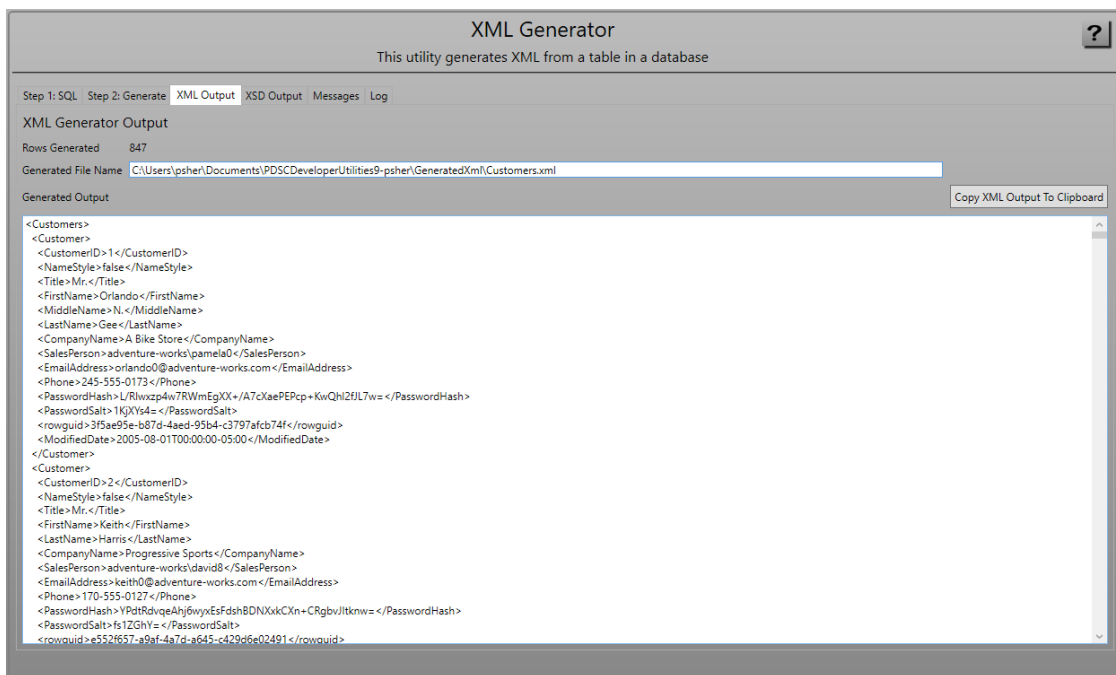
XML Generator
This utility generates XML from a table in a database

?

Step 1: SQL Step 2: Generate XML Output XSD Output Messages Log

XML Generator Output

Rows Generated 847

Generated File Name C:\Users\psher\Documents\PDSCDeveloperUtilities9-psher\GeneratedXml\Customers.xml

Generated Output

Copy XML Output To Clipboard

<Customers>
<Customer>
<CustomerID>1</CustomerID>
<NameStyle>false</NameStyle>
<Title>Mr.</Title>
<FirstName>Orlando</FirstName>
<MiddleName>N.</MiddleName>
<LastName>Gee</LastName>
<CompanyName>A Bike Store</CompanyName>
<SalesPerson>adventure-works\pamela0</SalesPerson>
<EmailAddress>orlando0@adventure-works.com</EmailAddress>
<Phone>245-555-0173</Phone>
<PasswordHash>L/Rlwxzp4w7RWmEgXX+/A7cXaePEPcp+KwQhl2fJL7w=</PasswordHash>
<PasswordSalt>1KjXYs4=</PasswordSalt>
<rowguid>3f5ae95e-b87d-4aed-95b4-c3797afcb74f</rowguid>
<ModifiedDate>2005-08-01T00:00:00-05:00</ModifiedDate>
</Customer>
<Customer>
<CustomerID>2</CustomerID>
<NameStyle>false</NameStyle>
<Title>Mr.</Title>
<FirstName>Keith</FirstName>
<LastName>Harris</LastName>
<CompanyName>Progressive Sports</CompanyName>
<SalesPerson>adventure-works\david8</SalesPerson>
<EmailAddress>keith0@adventure-works.com</EmailAddress>
<Phone>170-555-0127</Phone>
<PasswordHash>YPdtRdvqeAhj6wyxEsFdshBDNXxkCXn+CRgbvJltknw=</PasswordHash>
<PasswordSalt>fs1ZGhY=</PasswordSalt>
<rowguid>e552f657-a9af-4a7d-a645-c429d6e02491</rowguid>